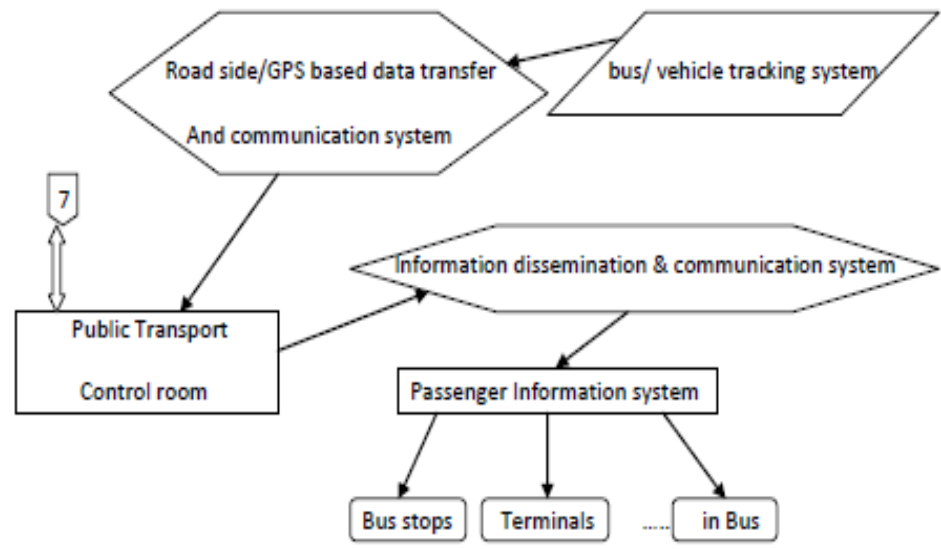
Road side/GPS based data transfer

And communication system

bus/ vehicle tracking system

7

Public Transport

Control room

Information dissemination & communication system

Passenger Information system

Bus stops

Terminals

.....

in Bus